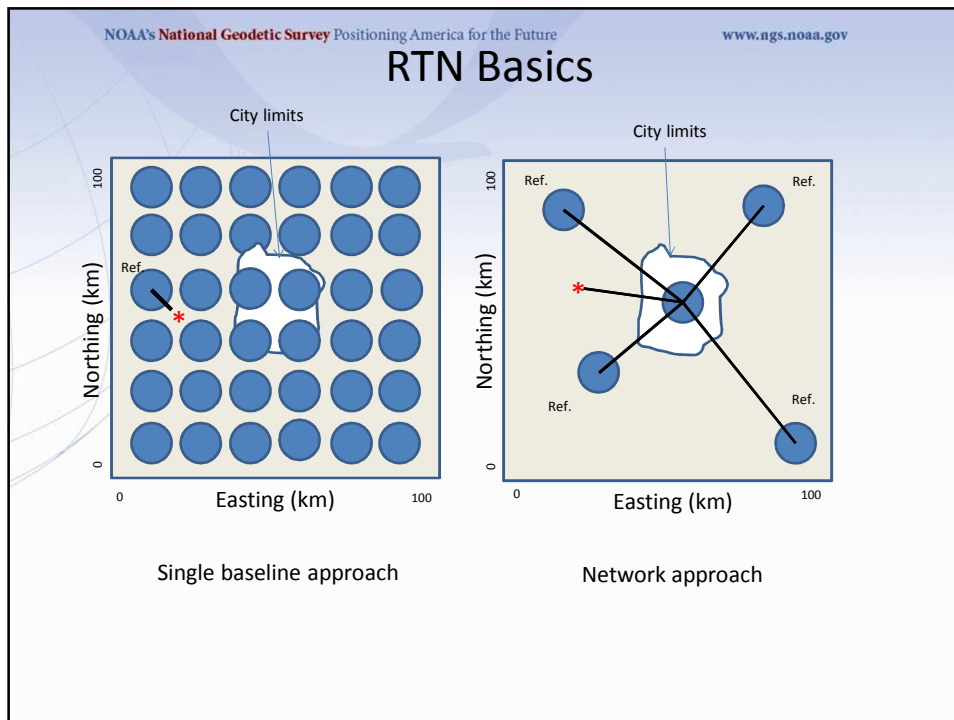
NOAA's National Geodetic Survey Positioning America for the Future www.ngs.noaa.gov

RTN Basics

City limits

100

Ref.

*

Northing (km)

0

0

Easting (km)

100

Single baseline approach

City limits

100

Ref.

Ref.

*

Ref.

Ref.

Northing (km)

0

0

Easting (km)

100

Network approach